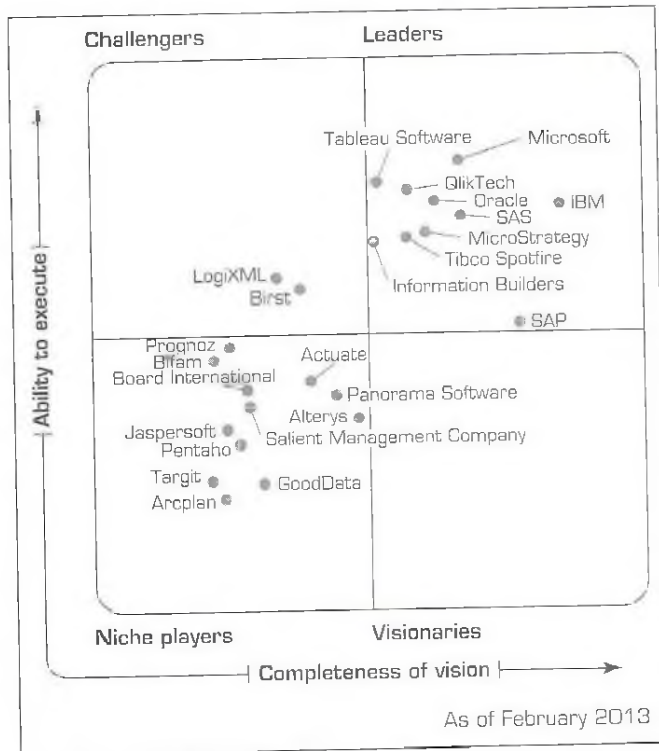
Challengers

Leaders

Tableau Software

Microsoft

QlikTech

Oracle

IBM

SAS

MicroStrategy

Tibco Spotfire

LogiXML

Birst

Information Builders

SAP

Prognoz

Bitam

Board International

Actuate

Panorama Software

Alterys

Jaspersoft

Pentaho

Salient Management Company

Targit

GoodData

Arcplan

Ability to execute

Niche players

Visionaries

Completeness of vision

As of February 2013